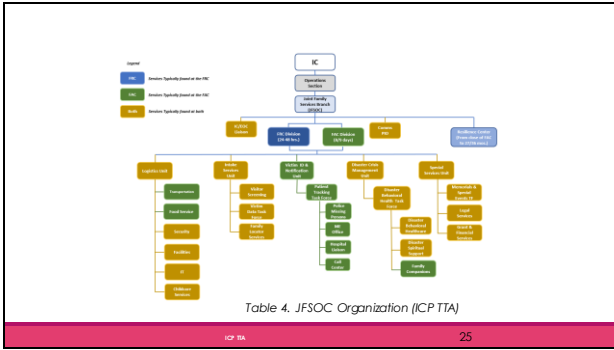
Legend

FRC Services Typically found at the FRC

FAC Services Typically found at the FAC

Both Services Typically found at both

IC

Operations Section

Joint Family Services Branch (JFSOC)

PJFSOC Liaison

FRC Division (24-48 hrs.)

FAC Division (4/5 days)

Liaison PIO

Resilience Center (From close of FAC to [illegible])

Logistics Unit

Transportation

Food Service

Security

Facilities

IT

Childcare Services

Intake Services Unit

Walkup Screening

Victim State Task Force

Family Locator Services

Victim ID & Notification Unit

Patient Tracking Task Force

Police Missing Persons

ME Office

Hospital Liaison

Call Center

Disaster Crisis Management Unit

Disaster Behavioral Health Task Force

Disaster Behavioral Healthcare

Disaster Spiritual Support

Family Companions

Special Services Unit

Memorials & Special Events TF

Legal Services

Grant & Financial Services

Table 4. JFSOC Organization (ICP TTA)

ICP TTA

25